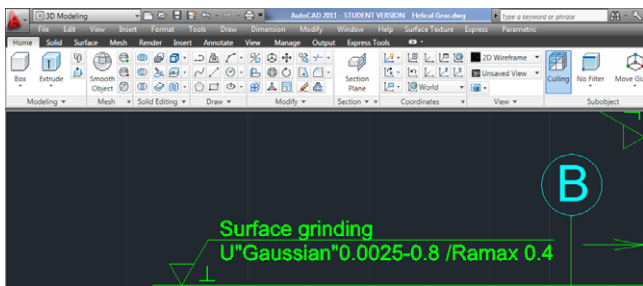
3D Modeling
AutoCAD 2011 - STUDENT VERSION Helical Gear.dwg
Type a keyword or phrase
File Edit View Insert Format Tools Draw Dimension Modify Window Help Surface Texture Express Parametric
Home Solid Surface Mesh Render Insert Annotate View Manage Output Express Tools
Box
Extrude
Smooth Object
Section Plane
2D Wireframe
Unsaved View
World
Culling
No Filter
Move Gi
Modeling
Mesh
Solid Editing
Draw
Modify
Section
Coordinates
View
Subobject
B
Surface grinding
U"Gaussian"0.0025-0.8 /Ramax 0.4